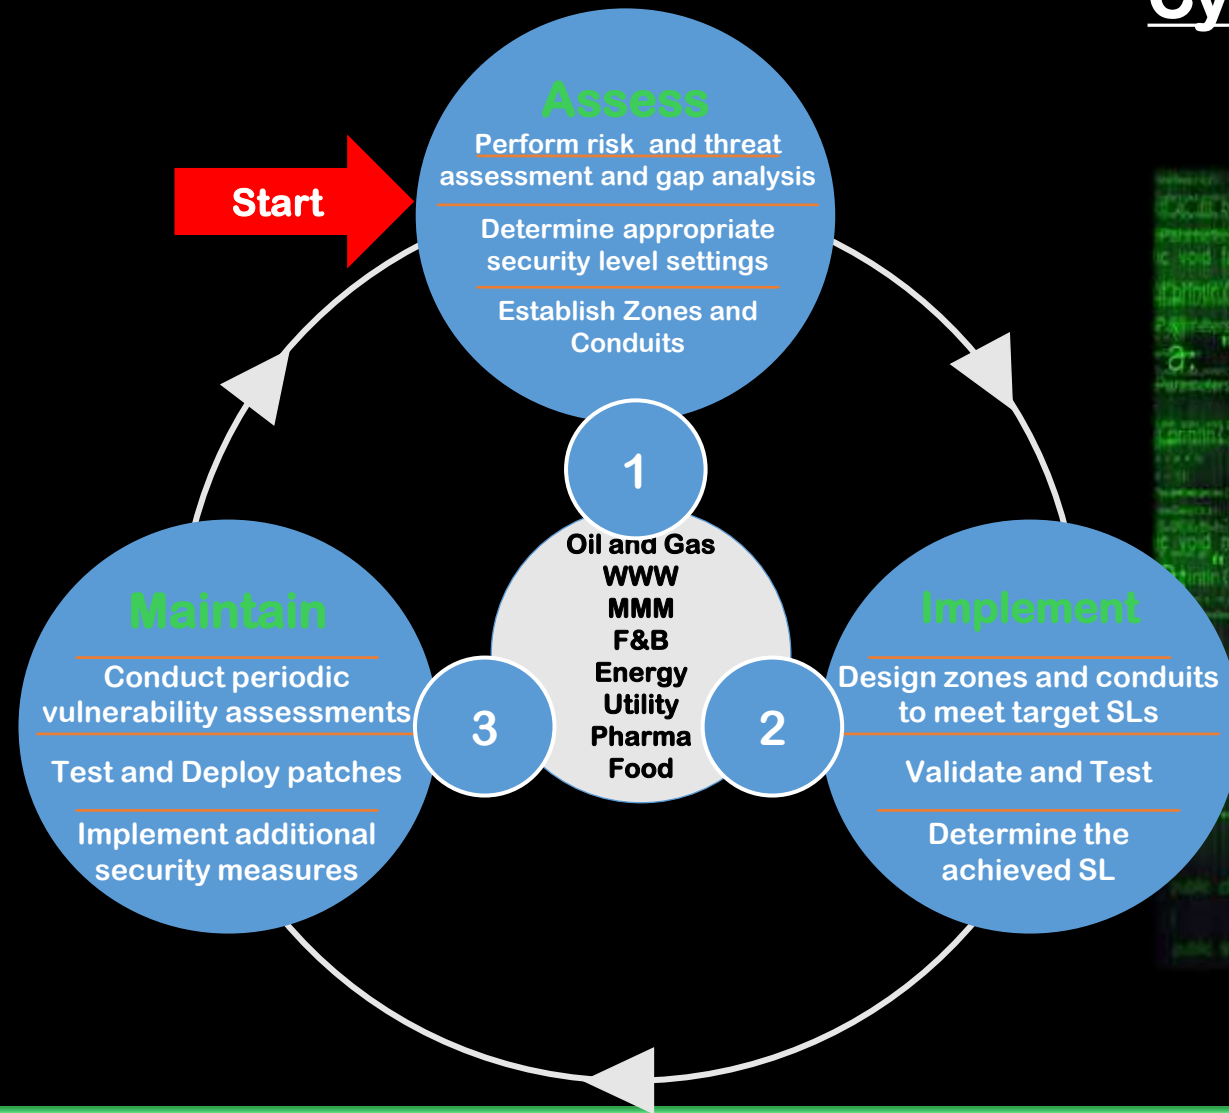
Cy

Start

Assess

Perform risk and threat assessment and gap analysis

Determine appropriate security level settings

Establish Zones and Conduits

1

Oil and Gas
WWW
MMM
F&B
Energy
Utility
Pharma
Food

Maintain

Conduct periodic vulnerability assessments

Test and Deploy patches

Implement additional security measures

3

2

Implement

Design zones and conduits to meet target SLs

Validate and Test

Determine the achieved SL